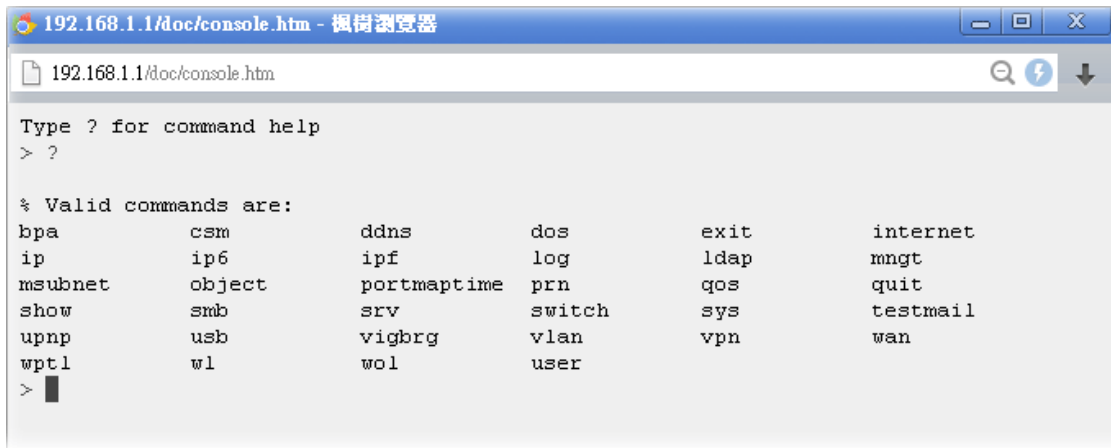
192.168.1.1/doc/console.htm - 楓樹瀏覽器

192.168.1.1/doc/console.htm

Type ? for command help
> ?

% Valid commands are:

| | | | | | |
|---|---|---|---|---|---|
| bpa | csm | ddns | dos | exit | internet |
| ip | ip6 | ipf | log | ldap | mngt |
| msubnet | object | portmaptime | prn | qos | quit |
| show | smb | srv | switch | sys | testmail |
| upnp | usb | vigbrg | vlan | vpn | wan |
| wptl | wl | wol | user | | |

>